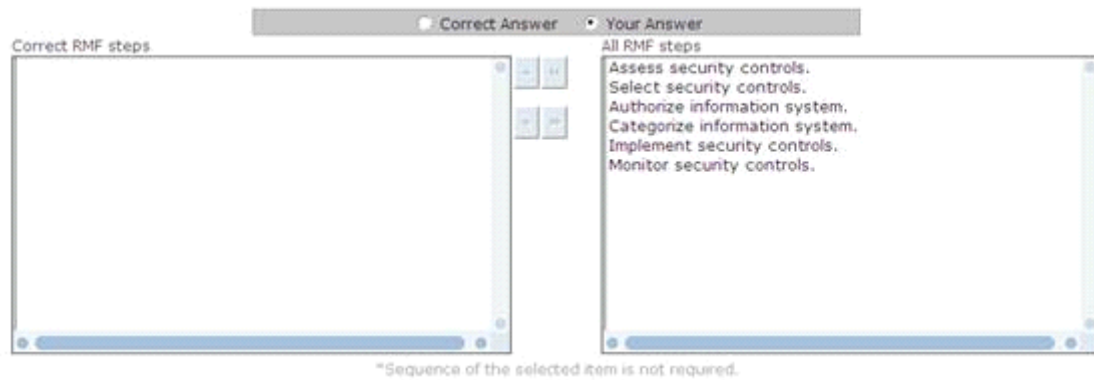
Correct Answer Your Answer

Correct RMF steps

All RMF steps

Assess security controls.
Select security controls.
Authorize information system.
Categorize information system.
Implement security controls.
Monitor security controls.

*Sequence of the selected item is not required.